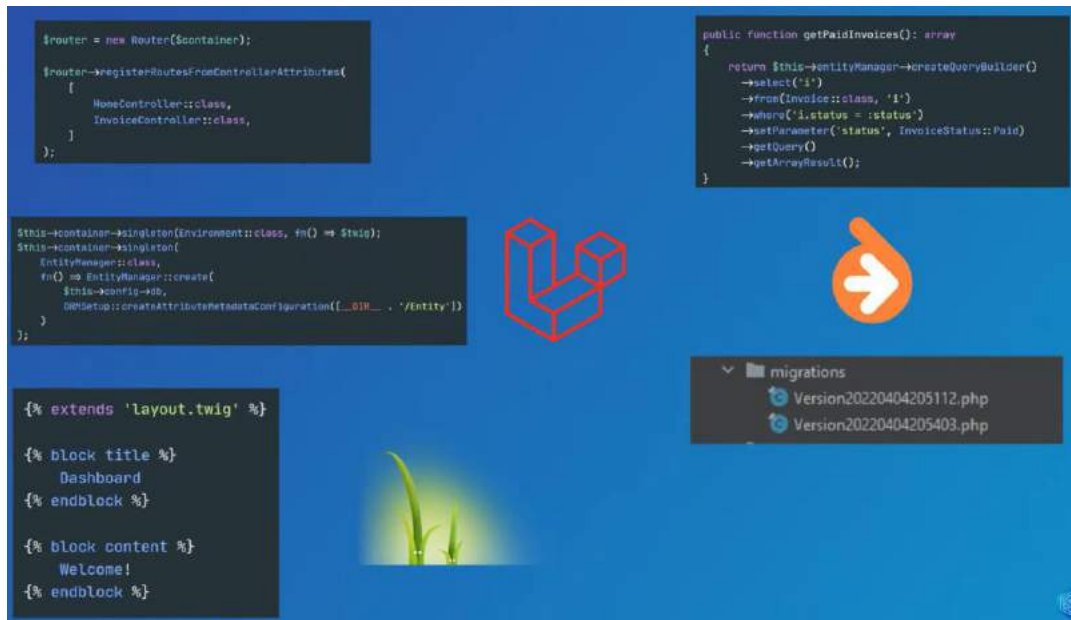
$router = new Router($container);

$router→registerRoutesFromControllerAttributes(
    [
        HomeController::class,
        InvoiceController::class,
    ]
);

public function getPaidInvoices(): array
{
    return $this→entityManager→createQueryBuilder()
        →select('i')
        →from(Invoice::class, 'i')
        →where('i.status = :status')
        →setParameter('status', InvoiceStatus::Paid)
        →getQuery()
        →getArrayResult();
}

$this→container→singleton(Environment::class, fn() ⇒ $twig);
$this→container→singleton(
    EntityManager::class,
    fn() ⇒ EntityManager::create(
        $this→config→db,
        ORMSetup::createAttributeMetadataConfiguration([__DIR__ . '/Entity'])
    )
);

migrations
Version20220404205112.php
Version20220404205403.php

{% extends 'layout.twig' %}

{% block title %}
    Dashboard
{% endblock %}

{% block content %}
    Welcome!
{% endblock %}